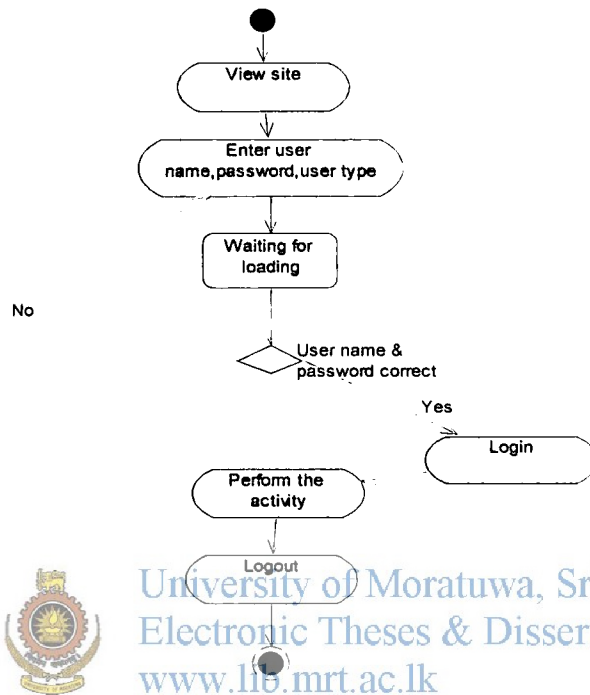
View site

Enter user name,password,user type

Waiting for loading

No

User name & password correct

Yes

Login

Perform the activity

Logout

University of Moratuwa, Sr
Electronic Theses & Disser
www.lib.mrt.ac.lk